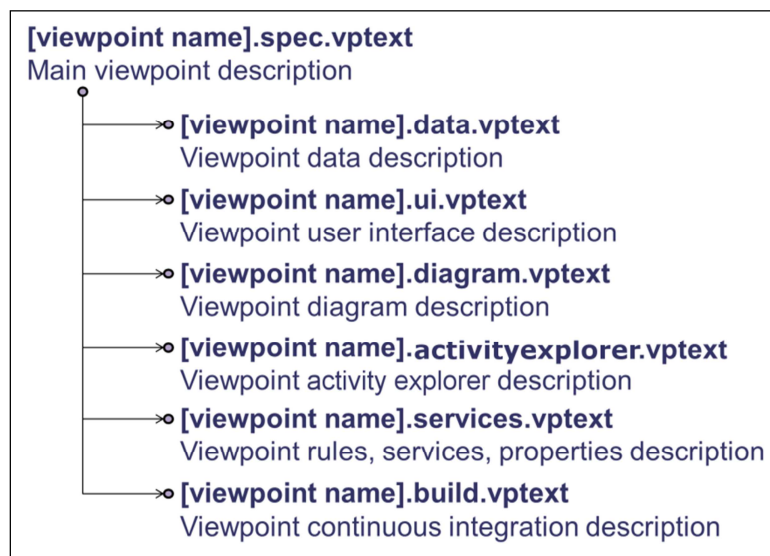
[viewpoint name].spec.vptext
Main viewpoint description

[viewpoint name].data.vptext
Viewpoint data description

[viewpoint name].ui.vptext
Viewpoint user interface description

[viewpoint name].diagram.vptext
Viewpoint diagram description

[viewpoint name].activityexplorer.vptext
Viewpoint activity explorer description

[viewpoint name].services.vptext
Viewpoint rules, services, properties description

[viewpoint name].build.vptext
Viewpoint continuous integration description